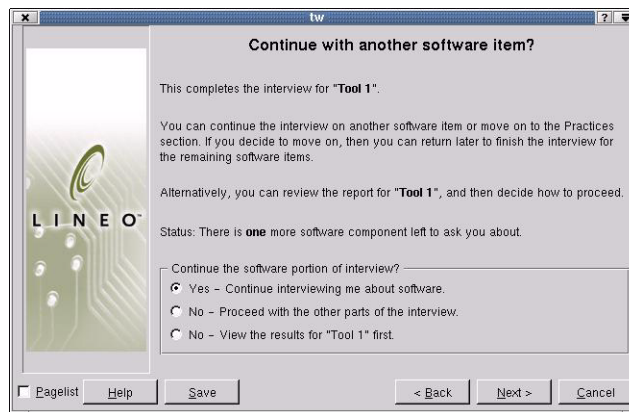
tw

?

Continue with another software item?

LINEO

This completes the interview for "Tool 1".

You can continue the interview on another software item or move on to the Practices section. If you decide to move on, then you can return later to finish the interview for the remaining software items.

Alternatively, you can review the report for "Tool 1", and then decide how to proceed.

Status: There is one more software component left to ask you about.

Continue the software portion of interview?

Yes - Continue interviewing me about software.

No - Proceed with the other parts of the interview.

No - View the results for "Tool 1" first.

Pagelist

Help

Save

< Back

Next >

Cancel